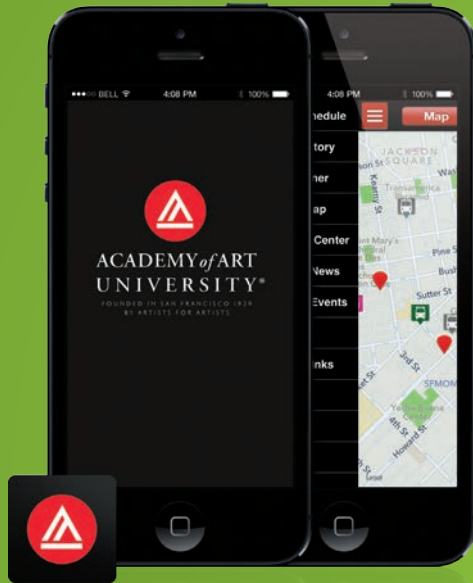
●●●○○ BELL 4:08 PM 100%

ACADEMY of ART UNIVERSITY®

FOUNDED IN SAN FRANCISCO 1929 BY ARTISTS FOR ARTISTS

4:08 PM 100%

hedule
tory
her
ap
Center
News
Events
nks

Map

JACKSON SQUARE
Transamerica
Kearny St
Pine St
Sutter St
3rd St
SFMOM
4th St
Howard St